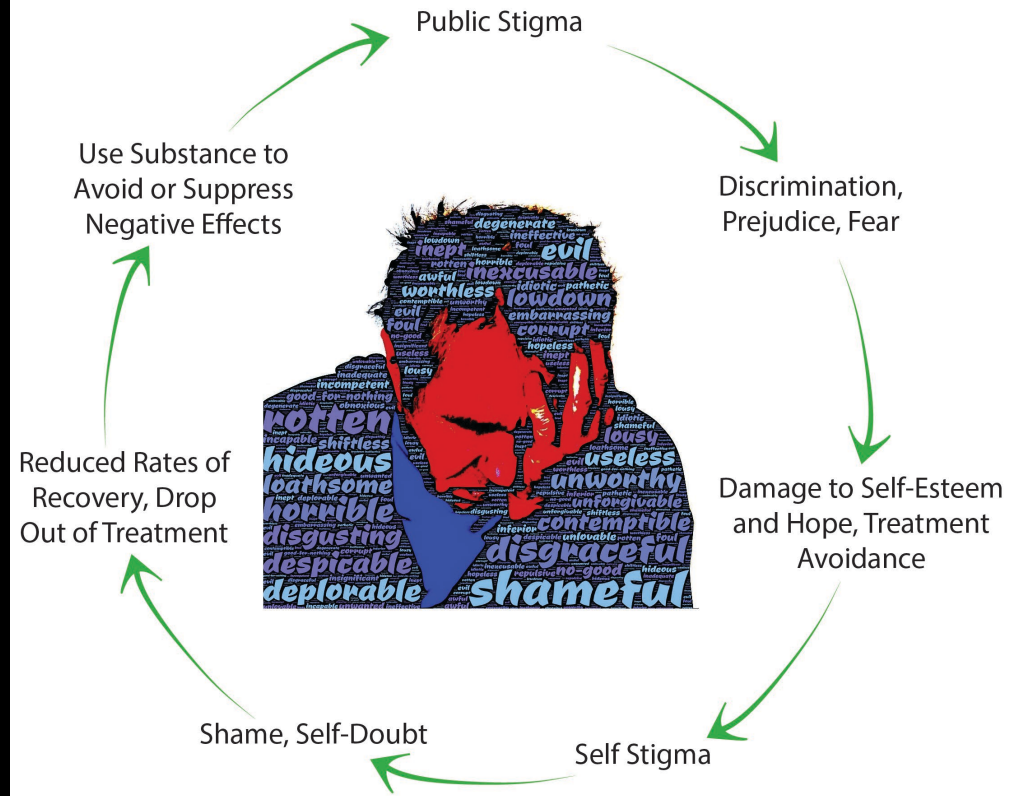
Public Stigma

Discrimination, Prejudice, Fear

Damage to Self-Esteem and Hope, Treatment Avoidance

Self Stigma

Shame, Self-Doubt

Reduced Rates of Recovery, Drop Out of Treatment

Use Substance to Avoid or Suppress Negative Effects

degenerate ineffective inept evil inexcusable lowdown rotten awful worthless idiotic pathetic lowdown embarrassing evil foul corrupt hopeless useless inept lousy incompetent good-for-nothing obnoxious rotten incapable shiftless lousy hideous useless loathsome unworthy horrible unforgivable inept deplorable contemptible disgusting disgraceful despicable no-good deplorable shameful